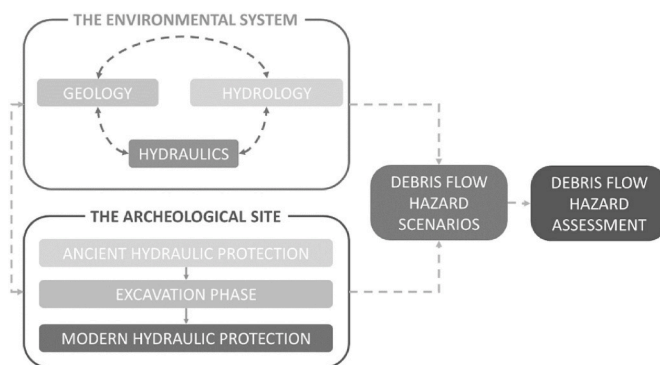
THE ENVIRONMENTAL SYSTEM

GEOLOGY

HYDROLOGY

HYDRAULICS

THE ARCHEOLOGICAL SITE

ANCIENT HYDRAULIC PROTECTION

EXCAVATION PHASE

MODERN HYDRAULIC PROTECTION

DEBRIS FLOW HAZARD SCENARIOS

DEBRIS FLOW HAZARD ASSESSMENT